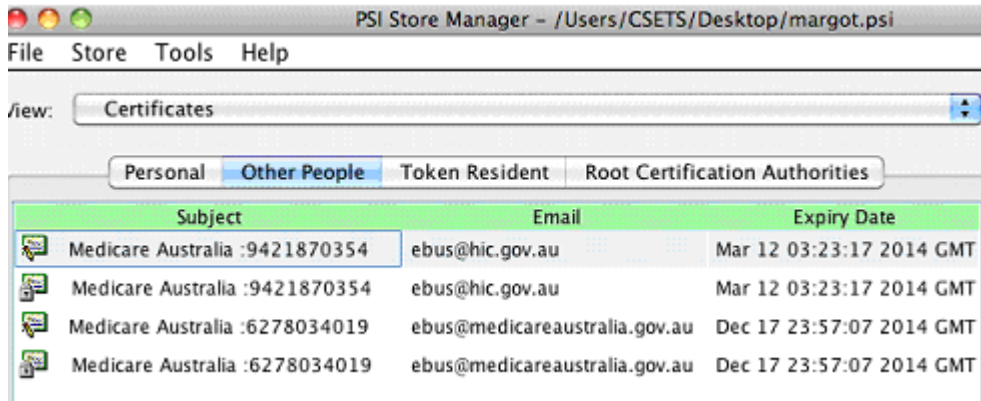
PSI Store Manager - /Users/CSETS/Desktop/margot.psi

File Store Tools Help

/iew: Certificates

Personal | Other People | Token Resident | Root Certification Authorities

| Subject | Email | Expiry Date |
|---|---|---|
| Medicare Australia :9421870354 | ebus@hic.gov.au | Mar 12 03:23:17 2014 GMT |
| Medicare Australia :9421870354 | ebus@hic.gov.au | Mar 12 03:23:17 2014 GMT |
| Medicare Australia :6278034019 | ebus@medicareaustralia.gov.au | Dec 17 23:57:07 2014 GMT |
| Medicare Australia :6278034019 | ebus@medicareaustralia.gov.au | Dec 17 23:57:07 2014 GMT |